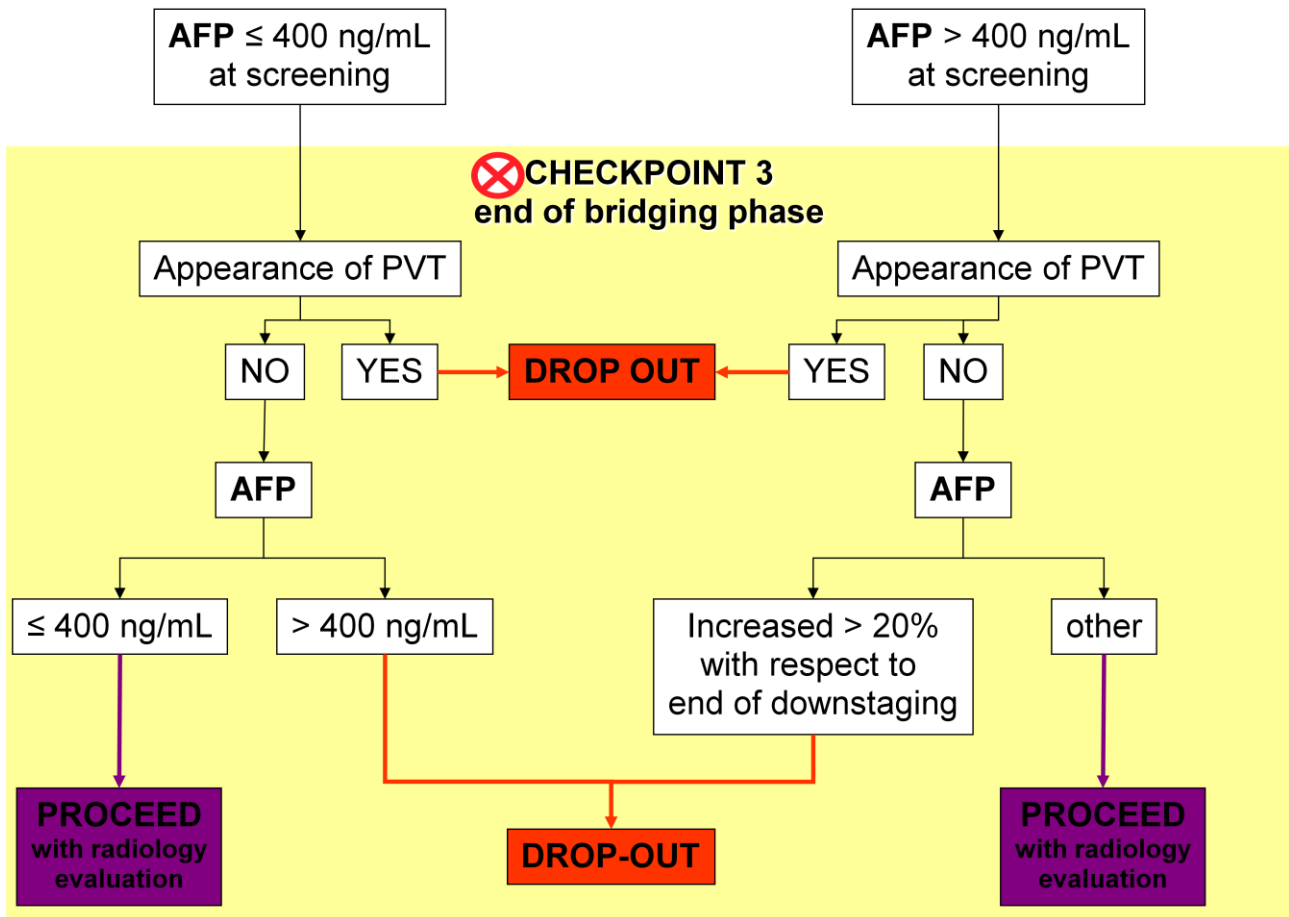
**AFP** ≤ 400 ng/mL at screening

**AFP** > 400 ng/mL at screening

**CHECKPOINT 3**
**end of bridging phase**

Appearance of PVT

Appearance of PVT

NO

YES

**DROP OUT**

YES

NO

**AFP**

**AFP**

≤ 400 ng/mL

> 400 ng/mL

Increased > 20% with respect to end of downstaging

other

**PROCEED** with radiology evaluation

**DROP-OUT**

**PROCEED** with radiology evaluation